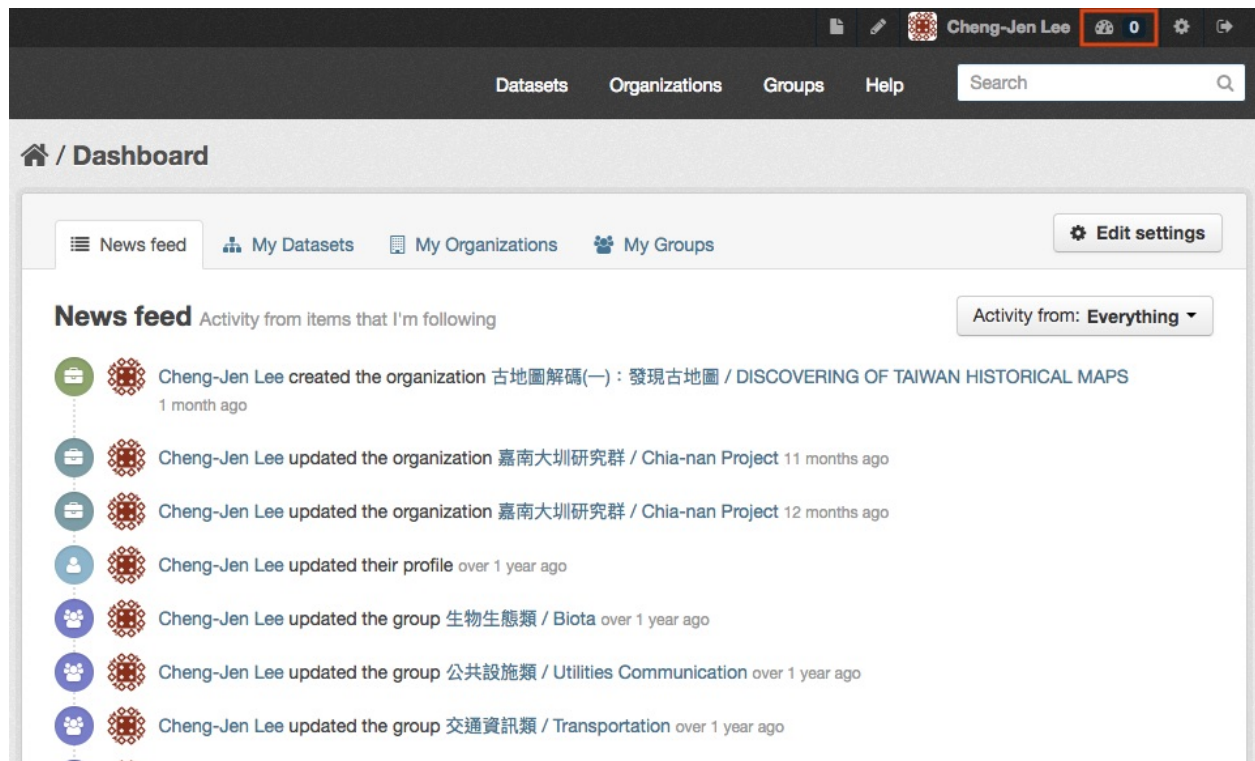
Cheng-Jen Lee 0

Datasets Organizations Groups Help Search

/ Dashboard

News feed My Datasets My Organizations My Groups

Edit settings

News feed Activity from items that I'm following

Activity from: Everything

Cheng-Jen Lee created the organization 古地圖解碼(一)：發現古地圖 / DISCOVERING OF TAIWAN HISTORICAL MAPS 1 month ago

Cheng-Jen Lee updated the organization 嘉南大圳研究群 / Chia-nan Project 11 months ago

Cheng-Jen Lee updated the organization 嘉南大圳研究群 / Chia-nan Project 12 months ago

Cheng-Jen Lee updated their profile over 1 year ago

Cheng-Jen Lee updated the group 生物生態類 / Biota over 1 year ago

Cheng-Jen Lee updated the group 公共設施類 / Utilities Communication over 1 year ago

Cheng-Jen Lee updated the group 交通資訊類 / Transportation over 1 year ago